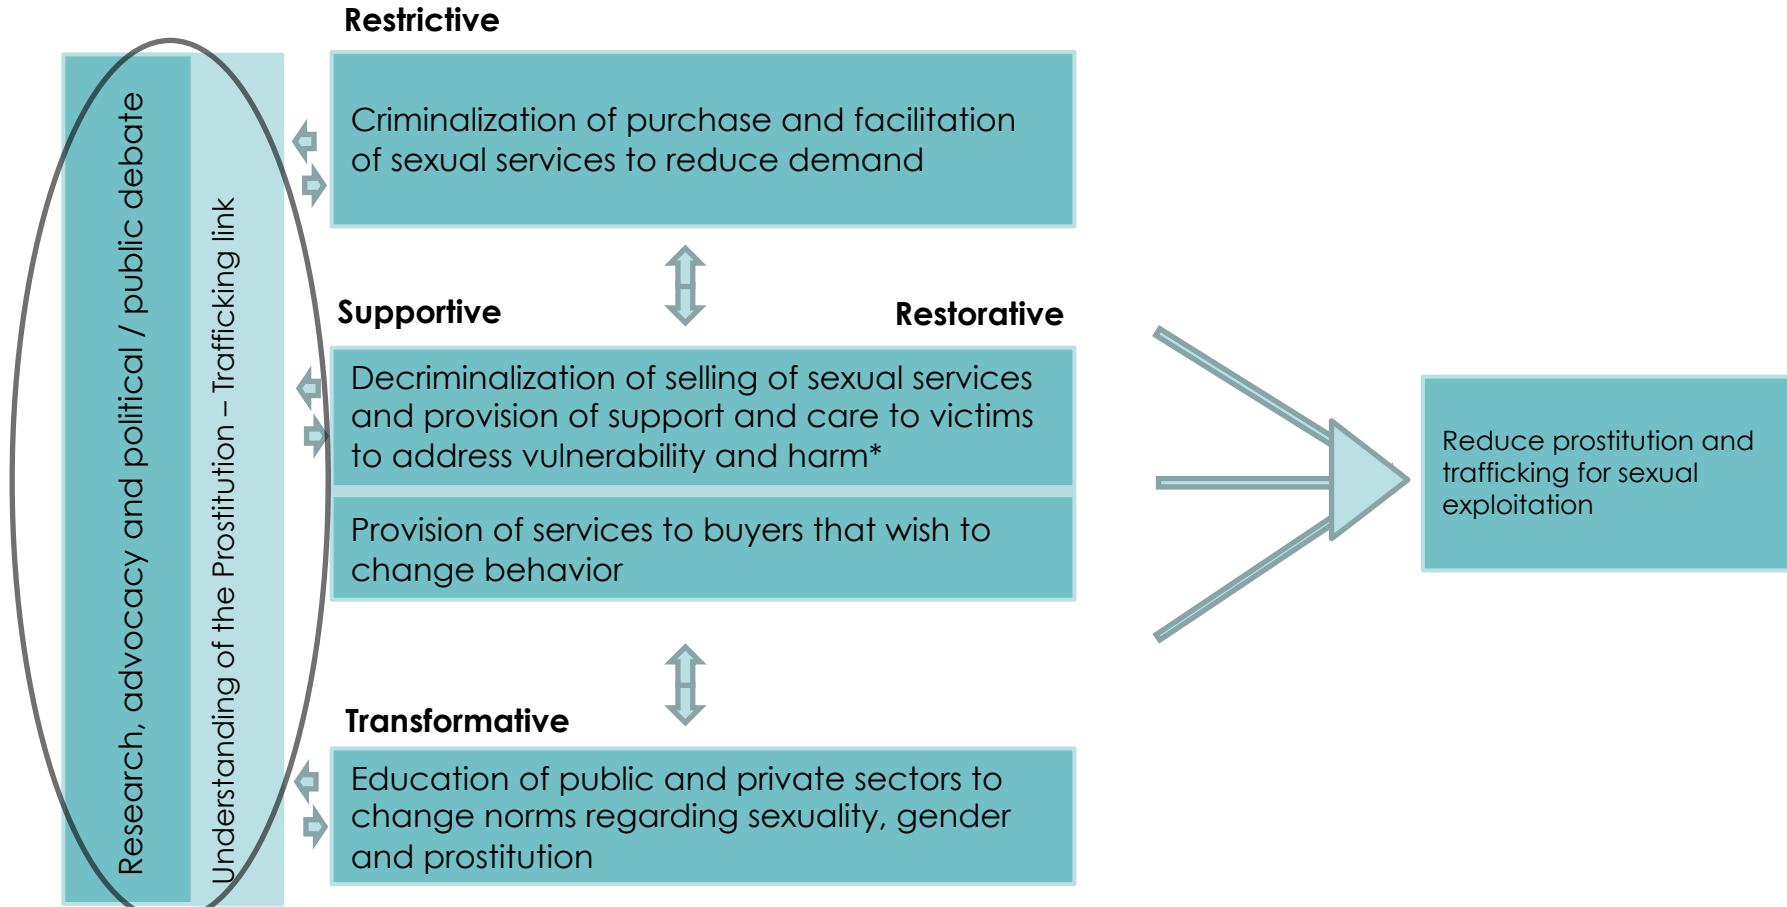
Research, advocacy and political / public debate

Understanding of the Prostitution – Trafficking link

Restrictive

Criminalization of purchase and facilitation of sexual services to reduce demand

Supportive

Restorative

Decriminalization of selling of sexual services and provision of support and care to victims to address vulnerability and harm*

Provision of services to buyers that wish to change behavior

Transformative

Education of public and private sectors to change norms regarding sexuality, gender and prostitution

Reduce prostitution and trafficking for sexual exploitation